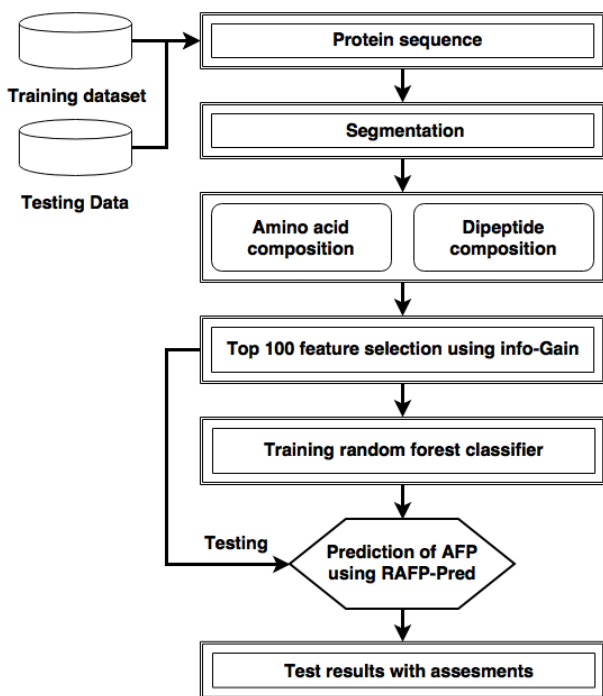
Training dataset

Testing Data

Protein sequence

Segmentation

Amino acid composition

Dipeptide composition

Top 100 feature selection using info-Gain

Training random forest classifier

Testing

Prediction of AFP using RAFP-Pred

Test results with assesments